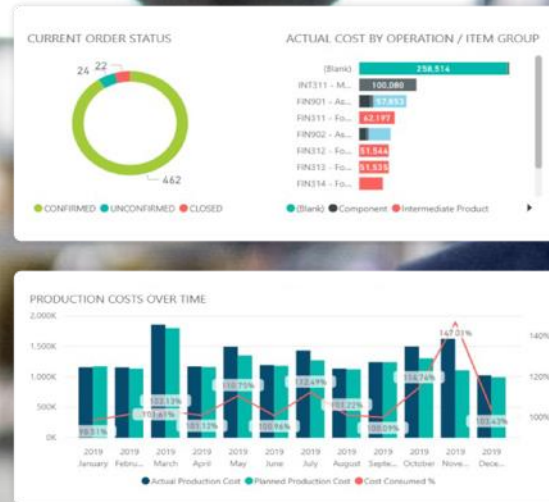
CURRENT ORDER STATUS

24 22

462

CONFIRMED UNCONFIRMED CLOSED

ACTUAL COST BY OPERATION / ITEM GROUP

(Blank) 258,514

INT311 - M... 100,080

FIN901 - As... 57,853

FIN311 - Fo... 62,197

FIN902 - As...

FIN312 - Fo... 51,544

FIN313 - Fo... 51,535

FIN314 - Fo...

(Blank) Component Intermediate Product

PRODUCTION COSTS OVER TIME

2,000K

1,500K

1,000K

500K

0K

98.51%

103.61%

132.13%

101.12%

110.75%

100.96%

112.49%

102.22%

100.09%

114.76%

147.01%

103.43%

140%

120%

100%

2019 January

2019 Febru...

2019 March

2019 April

2019 May

2019 June

2019 July

2019 August

2019 Septe...

2019 October

2019 Nove...

2019 Dece...

Actual Production Cost Planned Production Cost Cost Consumed %